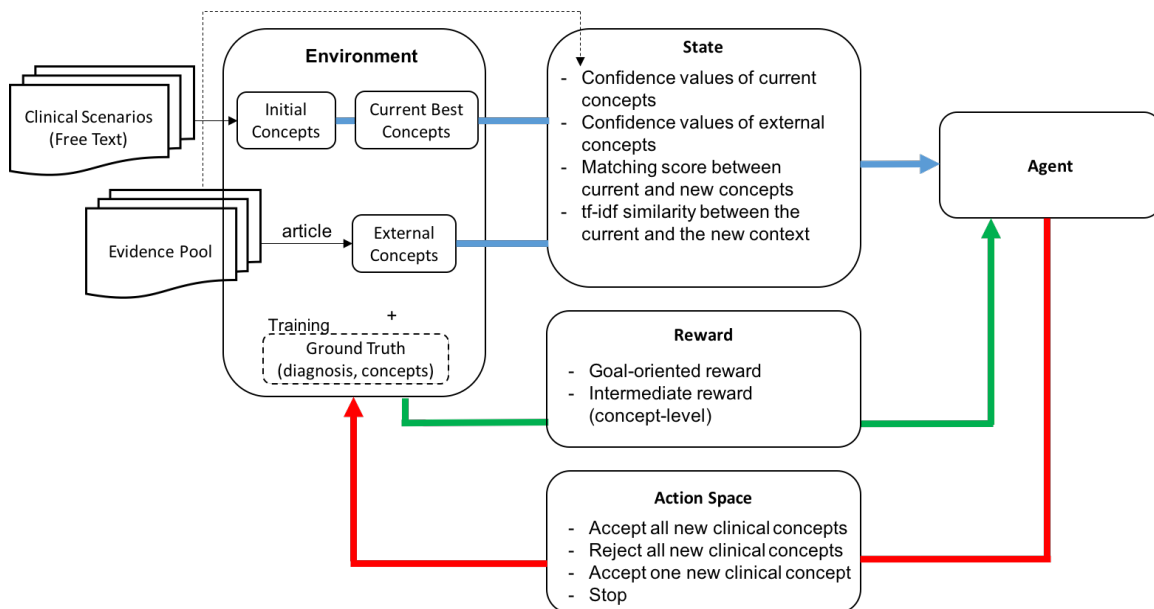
Environment

Clinical Scenarios (Free Text)

Initial Concepts

Current Best Concepts

Evidence Pool

article

External Concepts

Training +

Ground Truth (diagnosis, concepts)

State

- Confidence values of current concepts
- Confidence values of external concepts
- Matching score between current and new concepts
- tf-idf similarity between the current and the new context

Agent

Reward

- Goal-oriented reward
- Intermediate reward (concept-level)

Action Space

- Accept all new clinical concepts
- Reject all new clinical concepts
- Accept one new clinical concept
- Stop